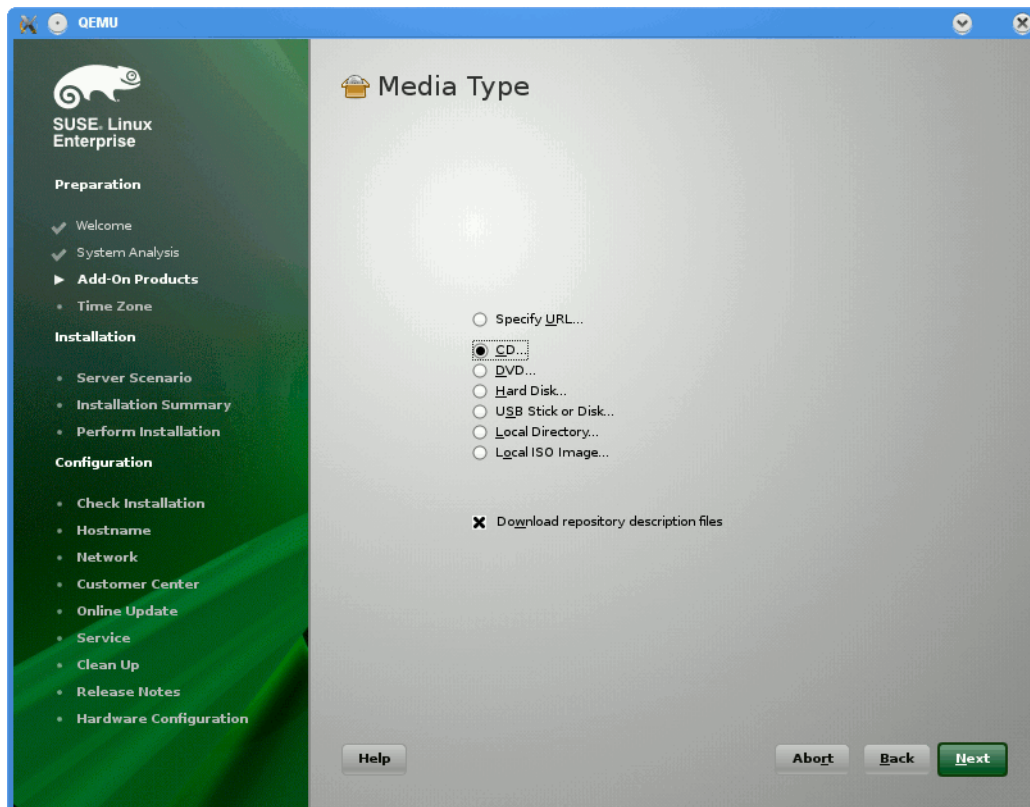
QEMU

SUSE. Linux Enterprise

Preparation

Welcome
System Analysis
Add-On Products
Time Zone

Installation

Server Scenario
Installation Summary
Perform Installation

Configuration

Check Installation
Hostname
Network
Customer Center
Online Update
Service
Clean Up
Release Notes
Hardware Configuration

Media Type

Specify URL...
CD...
DVD...
Hard Disk...
USB Stick or Disk...
Local Directory...
Local ISO Image...

Download repository description files

Help

Abort
Back
Next